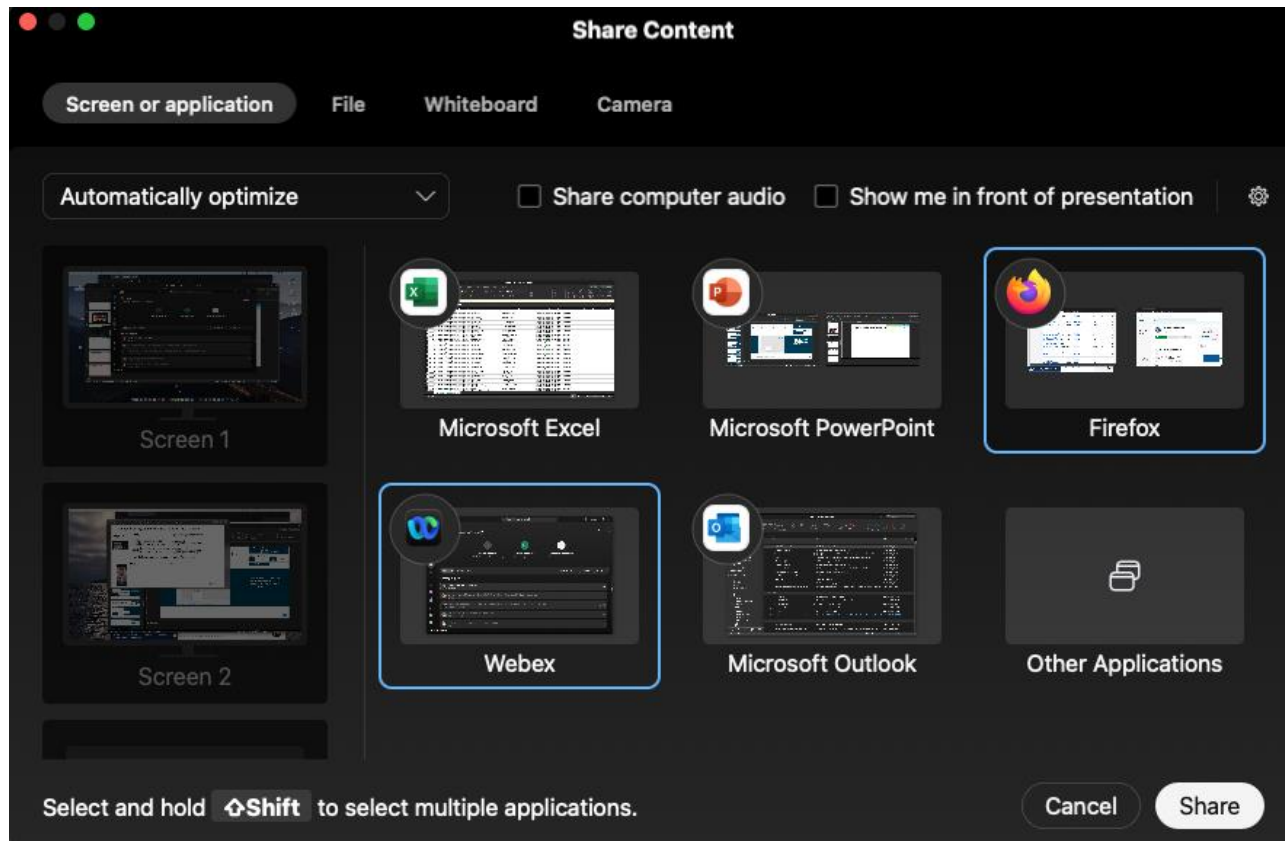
Share Content

Screen or application File Whiteboard Camera

Automatically optimize

Share computer audio

Show me in front of presentation

Screen 1

Screen 2

Microsoft Excel

Microsoft PowerPoint

Firefox

Webex

Microsoft Outlook

Other Applications

Select and hold ⇧Shift to select multiple applications.

Cancel

Share